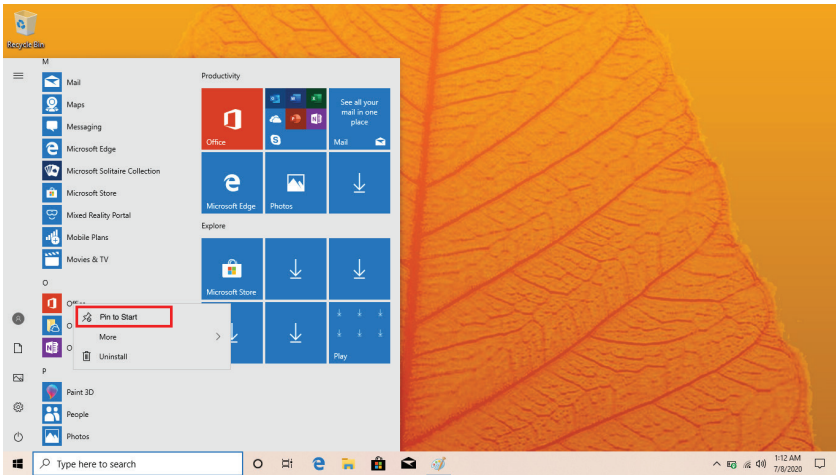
Recycle Bin

M
Mail
Maps
Messaging
Microsoft Edge
Microsoft Solitaire Collection
Microsoft Store
Mixed Reality Portal
Mobile Plans
Movies & TV
O
Office
O
O
P
Paint 3D
People
Photos

Pin to Start
More
Uninstall

Productivity
Office
See all your mail in one place
Mail
Microsoft Edge
Photos
Explore
Microsoft Store
Play

Type here to search
1:12 AM
7/8/2020